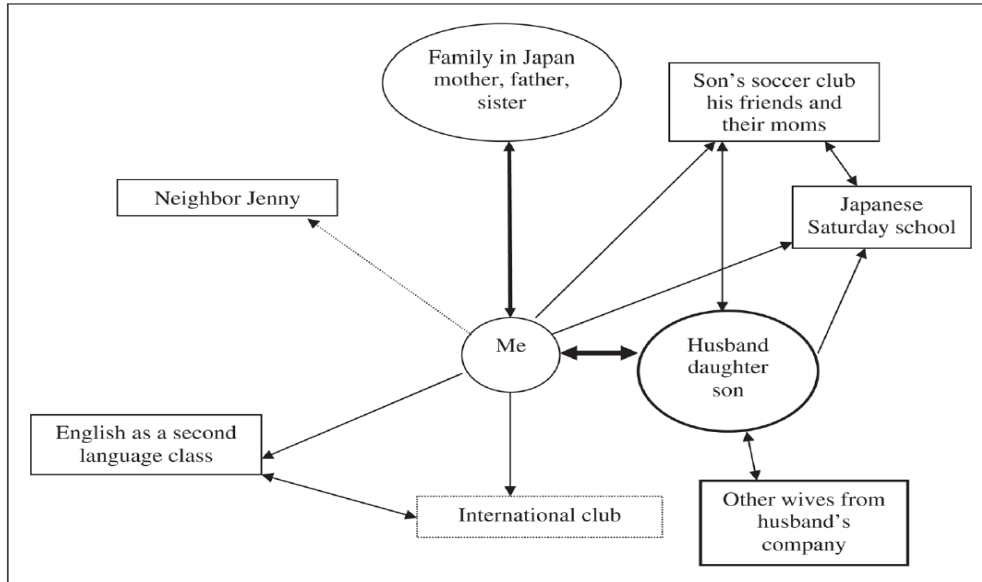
Family in Japan mother, father, sister

Son's soccer club his friends and their moms

Neighbor Jenny

Japanese Saturday school

Me

Husband daughter son

English as a second language class

International club

Other wives from husband's company